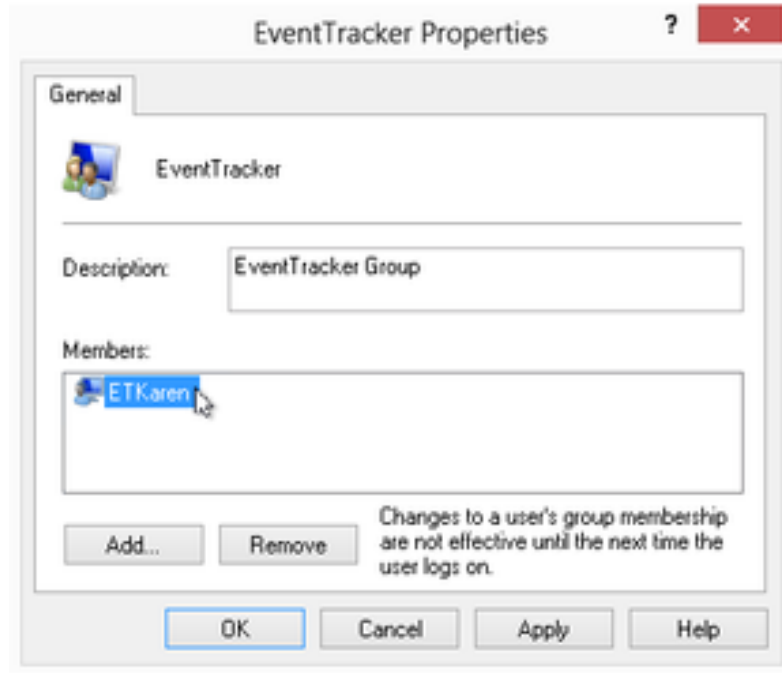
EventTracker Properties

?

×

General

EventTracker

Description:

EventTracker Group

Members:

ETKaren

Add...

Remove

Changes to a user's group membership are not effective until the next time the user logs on.

OK

Cancel

Apply

Help